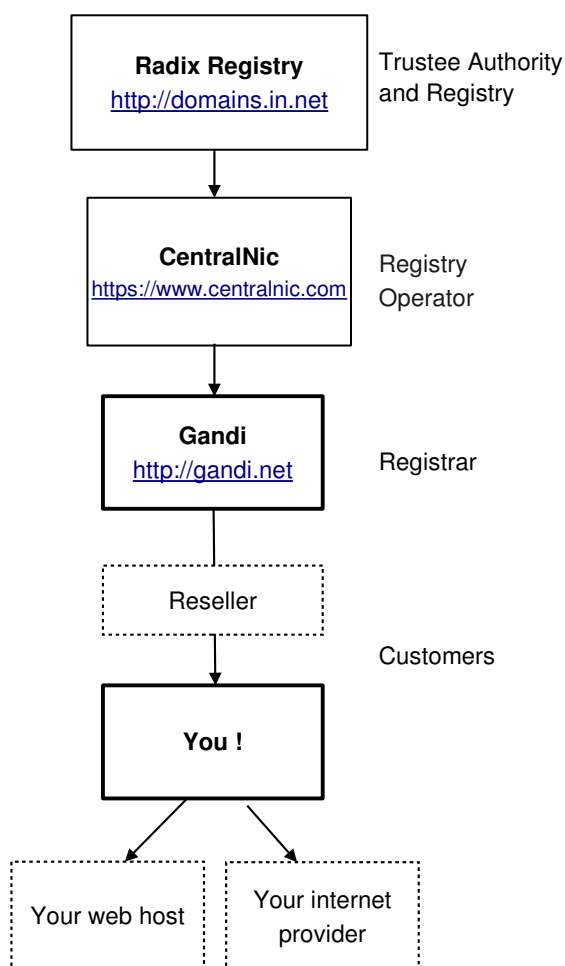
Radix Registry
http://domains.in.net

Trustee Authority and Registry

CentralNic
https://www.centralnic.com

Registry Operator

Gandi
http://gandi.net

Registrar

Reseller

Customers

You !

Your web host

Your internet provider